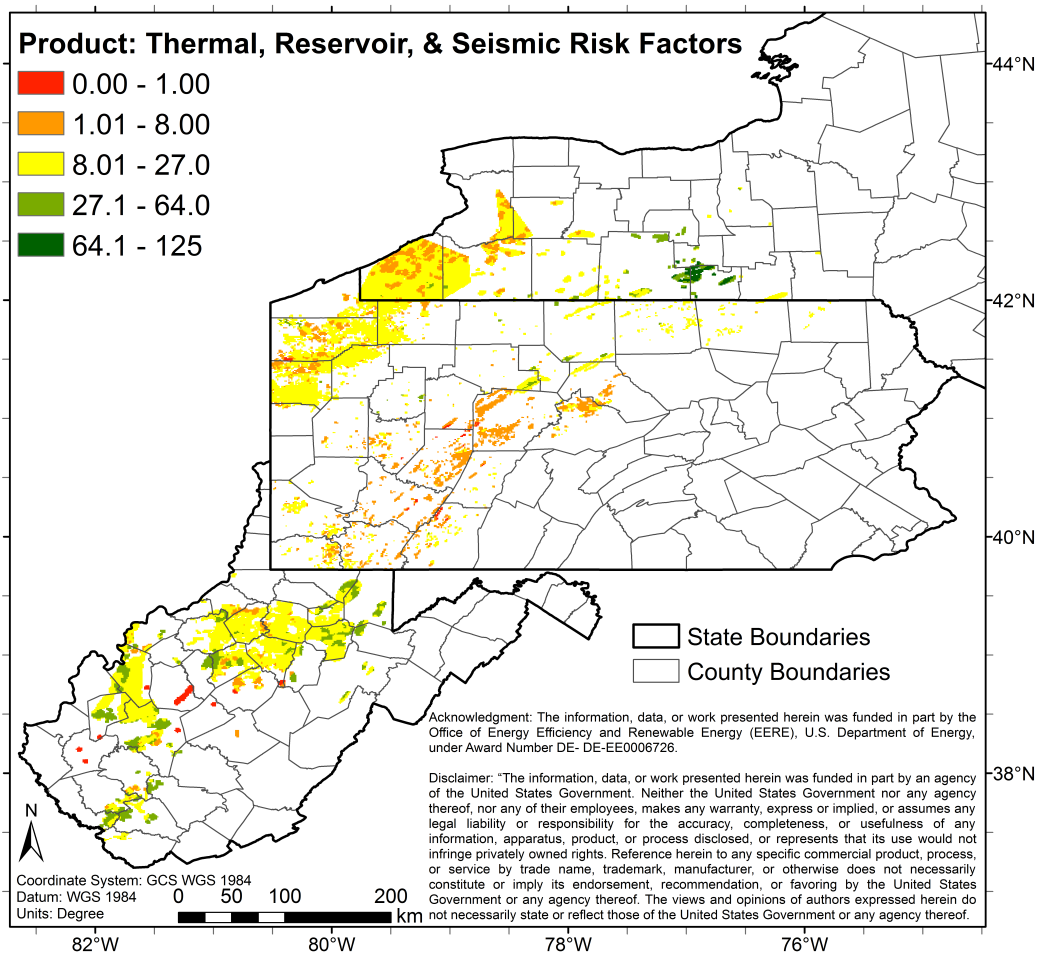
Product: Thermal, Reservoir, & Seismic Risk Factors

0.00 - 1.00
1.01 - 8.00
8.01 - 27.0
27.1 - 64.0
64.1 - 125

44°N
42°N
40°N
38°N

State Boundaries
County Boundaries

Acknowledgment: The information, data, or work presented herein was funded in part by the Office of Energy Efficiency and Renewable Energy (EERE), U.S. Department of Energy, under Award Number DE- DE-EE0006726.

Disclaimer: "The information, data, or work presented herein was funded in part by an agency of the United States Government. Neither the United States Government nor any agency thereof, nor any of their employees, makes any warranty, express or implied, or assumes any legal liability or responsibility for the accuracy, completeness, or usefulness of any information, apparatus, product, or process disclosed, or represents that its use would not infringe privately owned rights. Reference herein to any specific commercial product, process, or service by trade name, trademark, manufacturer, or otherwise does not necessarily constitute or imply its endorsement, recommendation, or favoring by the United States Government or any agency thereof. The views and opinions of authors expressed herein do not necessarily state or reflect those of the United States Government or any agency thereof.

N

Coordinate System: GCS WGS 1984
Datum: WGS 1984
Units: Degree

0 50 100 200
km

82°W
80°W
78°W
76°W